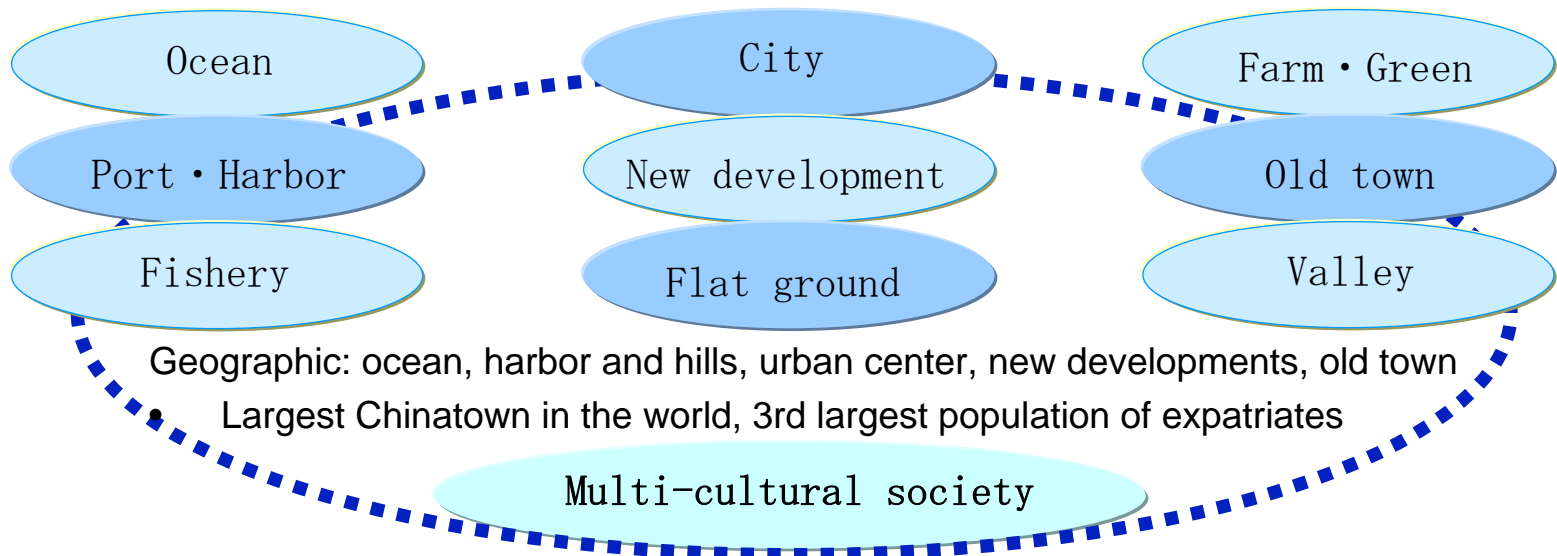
Ocean

City

Farm・Green

Port・Harbor

New development

Old town

Fishery

Flat ground

Valley

Geographic: ocean, harbor and hills, urban center, new developments, old town

• Largest Chinatown in the world, 3rd largest population of expatriates

Multi-cultural society